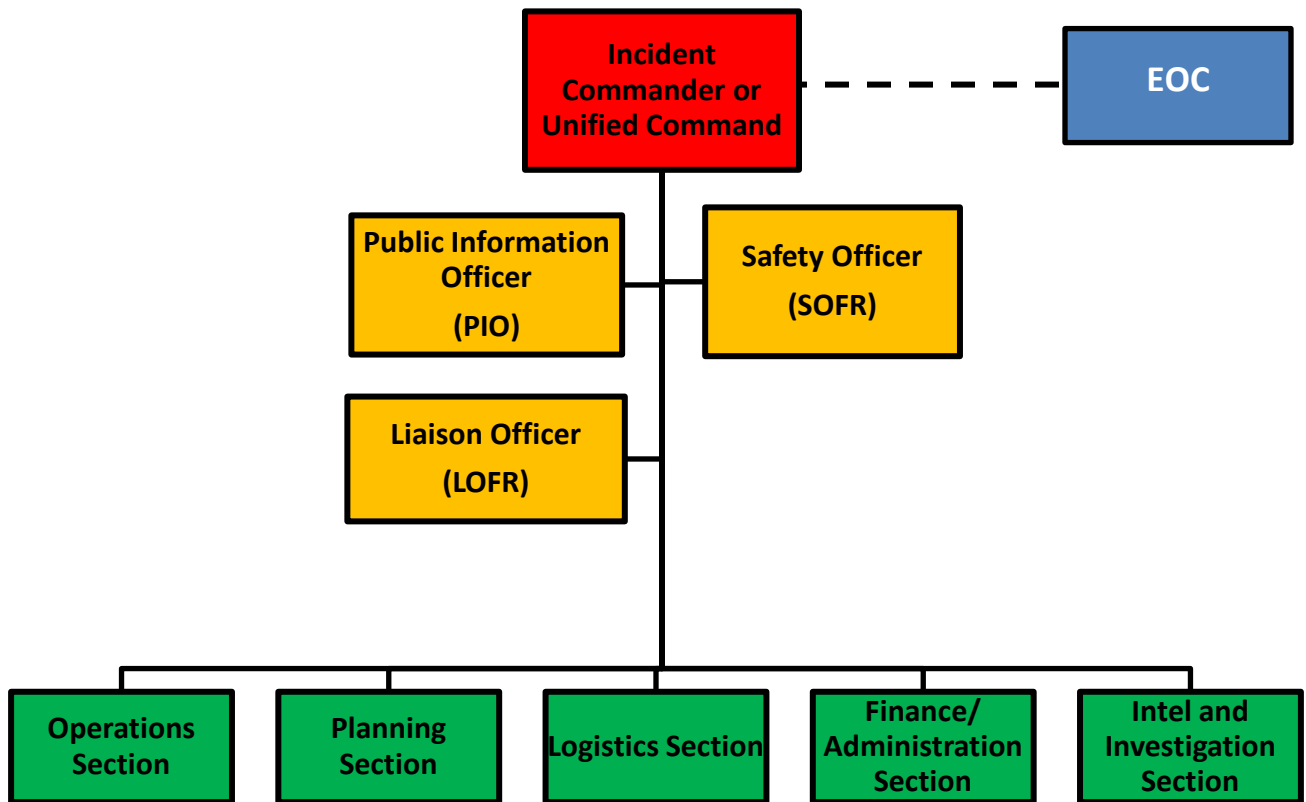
Incident Commander or Unified Command

EOC

Public Information Officer
(PIO)

Safety Officer
(SOFR)

Liaison Officer
(LOFR)

Operations Section

Planning Section

Logistics Section

Finance/ Administration Section

Intel and Investigation Section